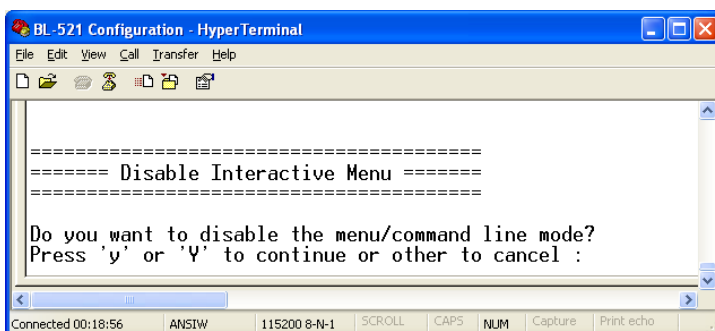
BL-521 Configuration - HyperTerminal

File Edit View Call Transfer Help

========================================
======= Disable Interactive Menu =======
========================================

Do you want to disable the menu/command line mode?
Press 'y' or 'Y' to continue or other to cancel :

Connected 00:18:56 ANSIW 115200 8-N-1 SCROLL CAPS NUM Capture Print echo